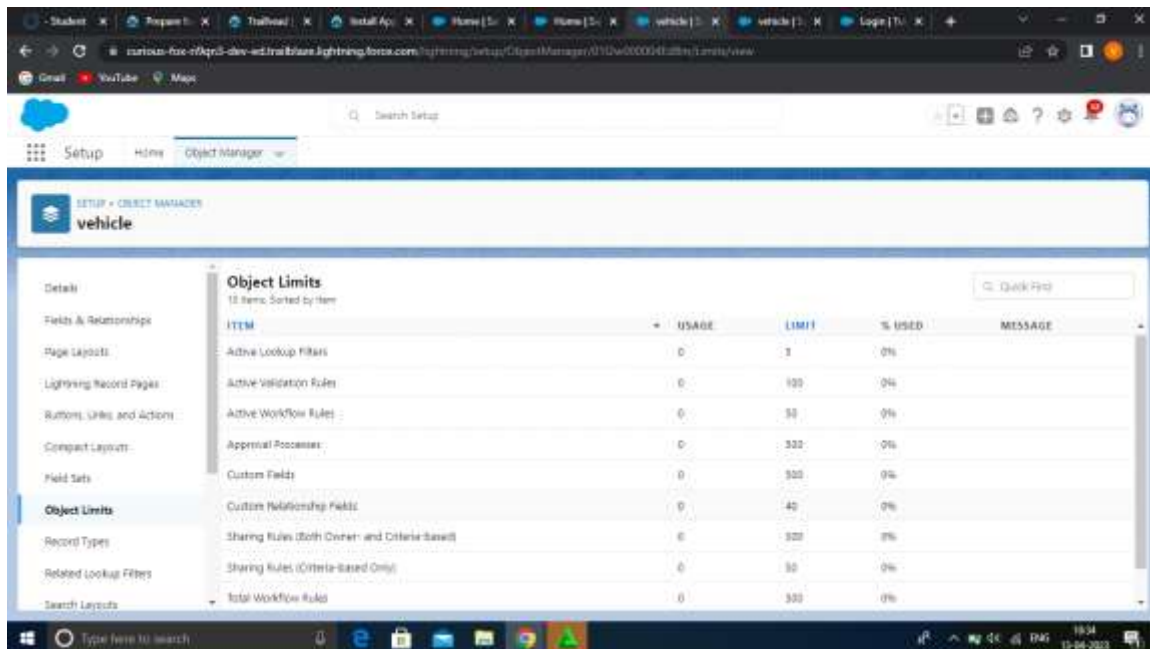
- Student | Prepare f | Trailhead | Install Ap | Home | Sa | Home | Sa | vehicle | S | vehicle | S | Login | Tr

curious-fox-nfqn3-dev-ed.trailblaze.lightning.force.com/lightning/setup/ObjectManager/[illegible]/Limits/view

Gmail YouTube Maps

Search Setup

Setup Home Object Manager

SETUP > OBJECT MANAGER
vehicle

Details
Fields & Relationships
Page Layouts
Lightning Record Pages
Buttons, Links, and Actions
Compact Layouts
Field Sets
Object Limits
Record Types
Related Lookup Filters
Search Layouts

Object Limits
10 Items, Sorted by Item

Quick Find

| ITEM | USAGE | LIMIT | % USED | MESSAGE |
|---|---|---|---|---|
| Active Lookup Filters | 0 | 5 | 0% | |
| Active Validation Rules | 0 | 100 | 0% | |
| Active Workflow Rules | 0 | 50 | 0% | |
| Approval Processes | 0 | 500 | 0% | |
| Custom Fields | 0 | 500 | 0% | |
| Custom Relationship Fields | 0 | 40 | 0% | |
| Sharing Rules (Both Owner- and Criteria-based) | 0 | 300 | 0% | |
| Sharing Rules (Criteria-based Only) | 0 | 50 | 0% | |
| Total Workflow Rules | 0 | 500 | 0% | |

Type here to search

ENG 19:34 13-06-2023